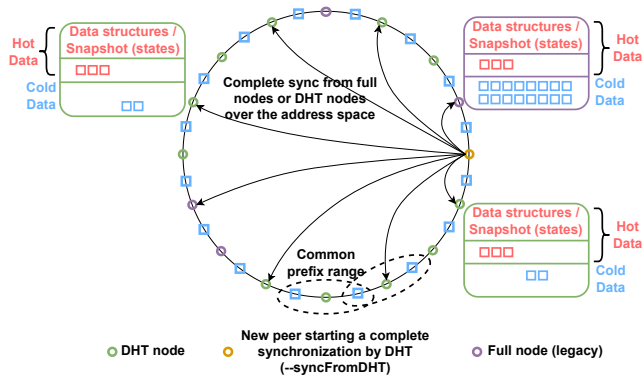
Hot Data

Data structures / Snapshot (states)

Cold Data

Complete sync from full nodes or DHT nodes over the address space

Data structures / Snapshot (states)

Hot Data

Cold Data

Data structures / Snapshot (states)

Hot Data

Cold Data

Common prefix range

DHT node

New peer starting a complete synchronization by DHT (--syncFromDHT)

Full node (legacy)